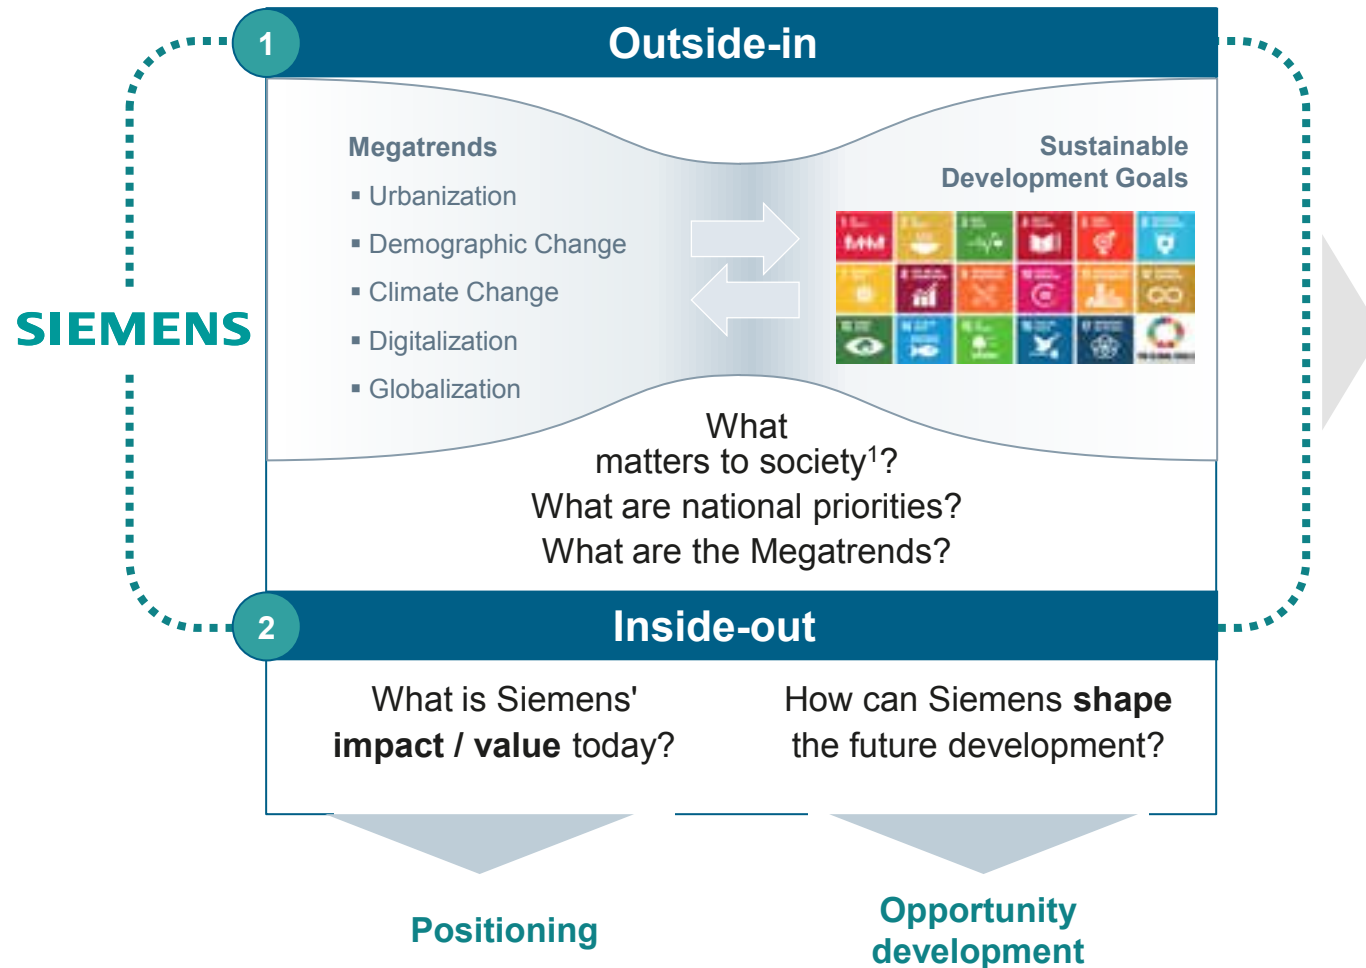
1

Outside-in

SIEMENS

Megatrends

▪ Urbanization

▪ Demographic Change

▪ Climate Change

▪ Digitalization

▪ Globalization

Sustainable Development Goals

What matters to society$^1$?

What are national priorities?

What are the Megatrends?

2

Inside-out

What is Siemens' **impact / value** today?

How can Siemens **shape** the future development?

Positioning

Opportunity development